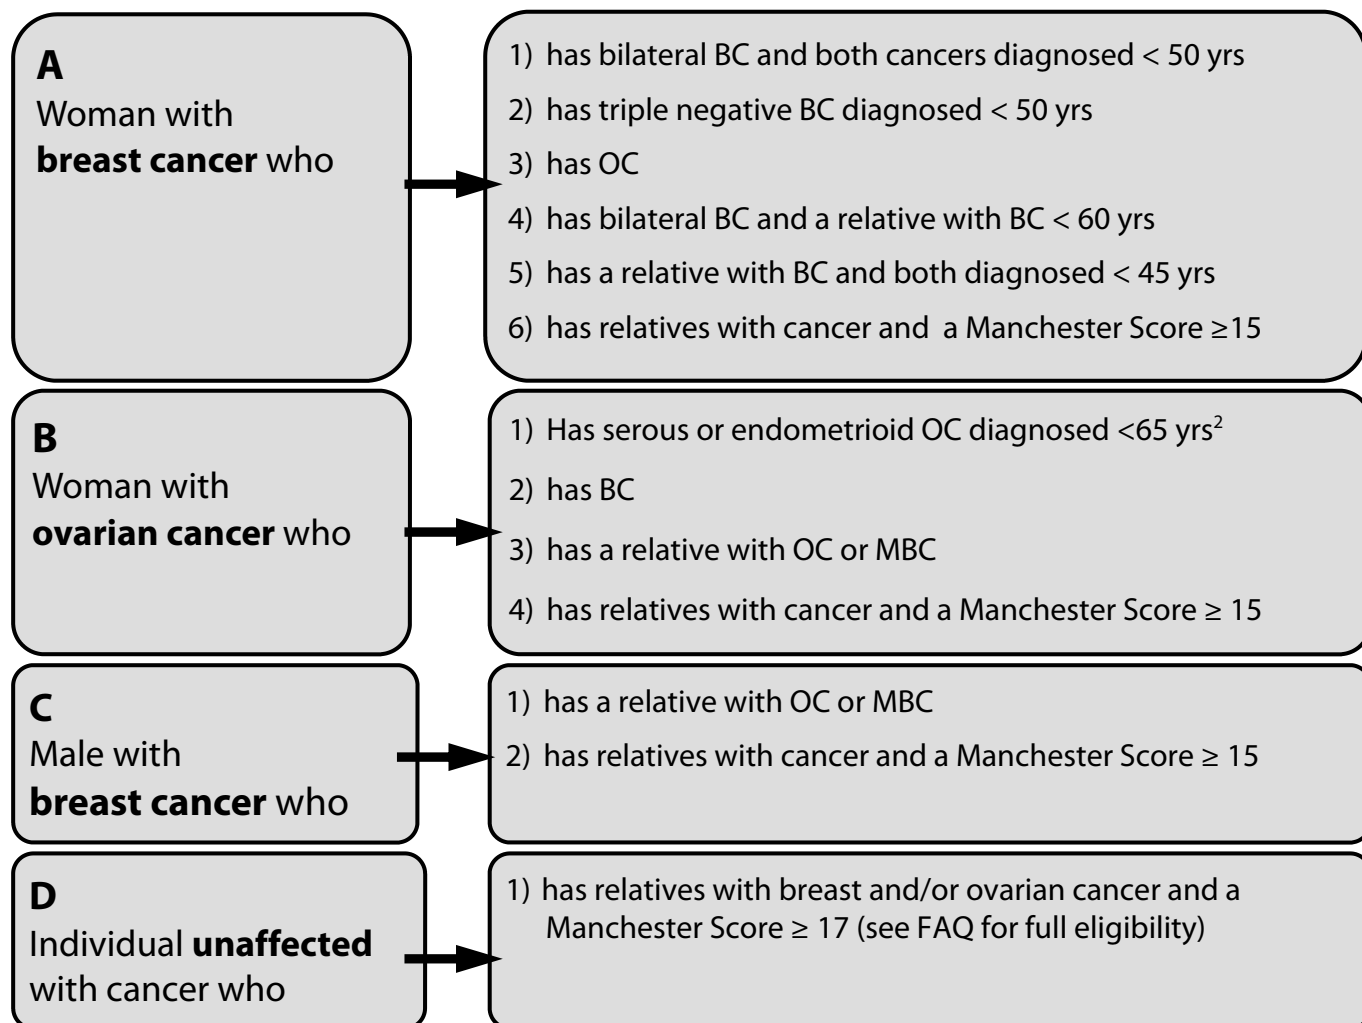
A
Woman with **breast cancer** who

1) has bilateral BC and both cancers diagnosed < 50 yrs
2) has triple negative BC diagnosed < 50 yrs
3) has OC
4) has bilateral BC and a relative with BC < 60 yrs
5) has a relative with BC and both diagnosed < 45 yrs
6) has relatives with cancer and a Manchester Score ≥15

B
Woman with **ovarian cancer** who

1) Has serous or endometrioid OC diagnosed <65 yrs$^2$
2) has BC
3) has a relative with OC or MBC
4) has relatives with cancer and a Manchester Score ≥ 15

C
Male with **breast cancer** who

1) has a relative with OC or MBC
2) has relatives with cancer and a Manchester Score ≥ 15

D
Individual **unaffected** with cancer who

1) has relatives with breast and/or ovarian cancer and a Manchester Score ≥ 17 (see FAQ for full eligibility)